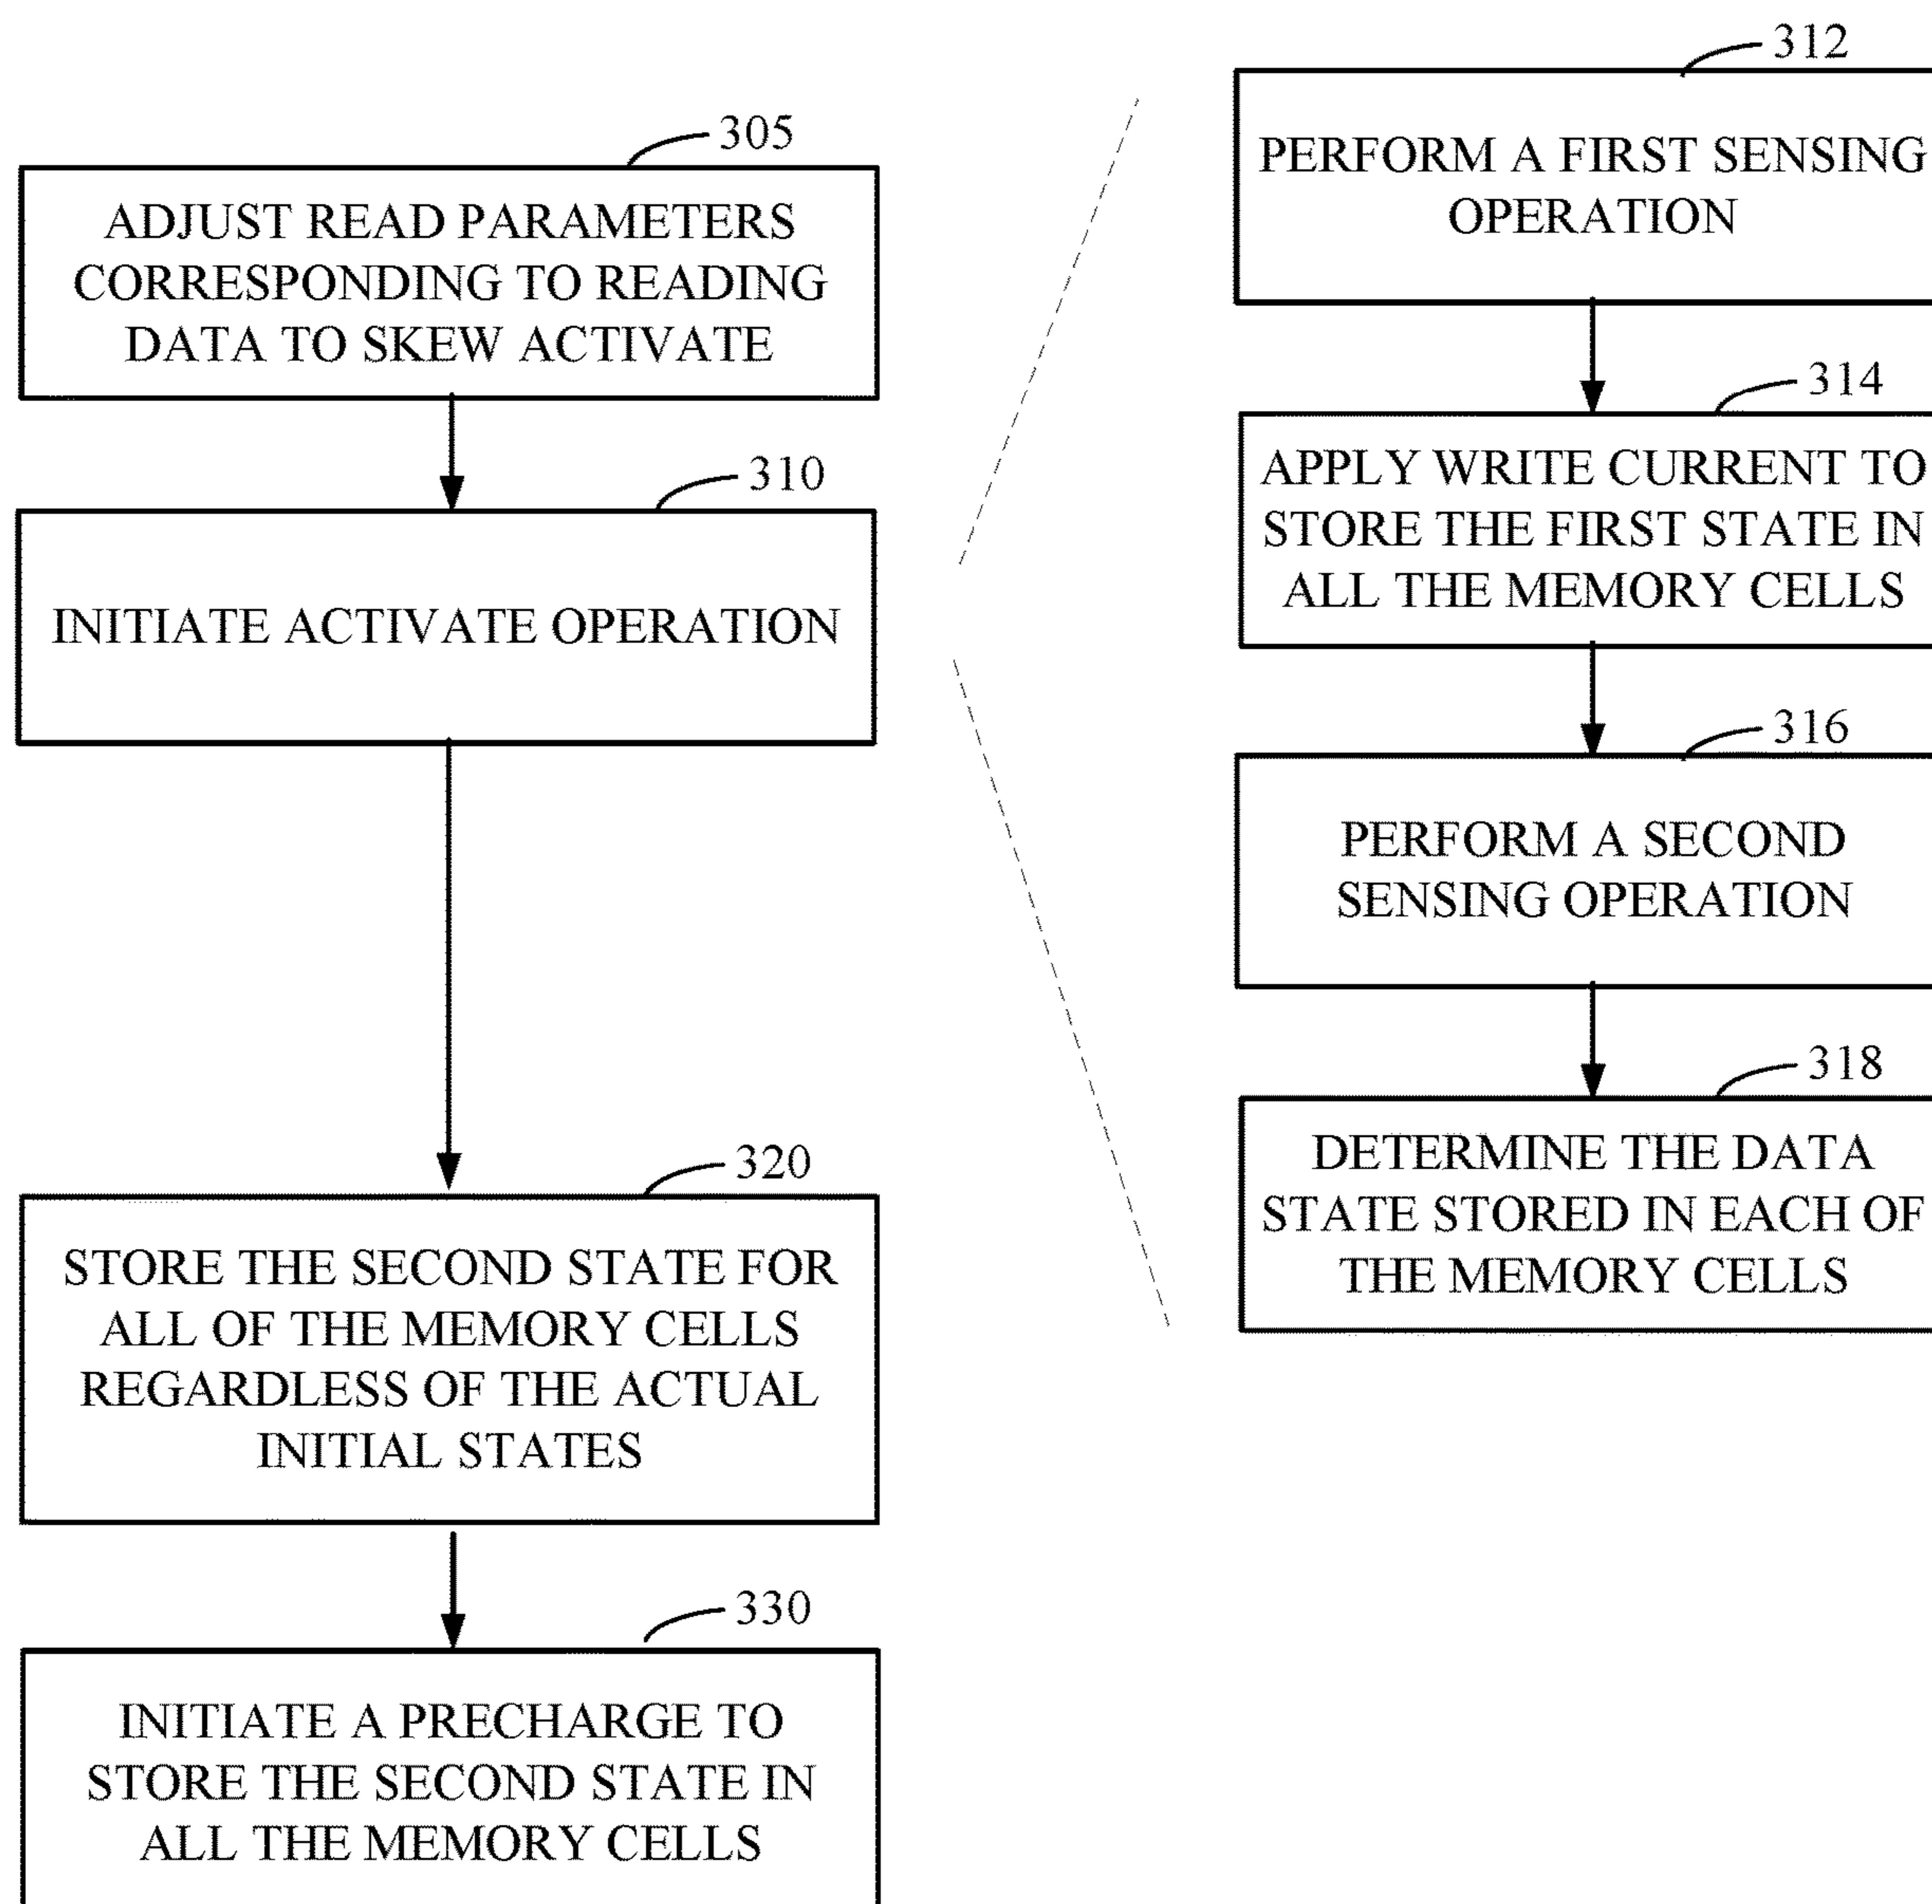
305

ADJUST READ PARAMETERS CORRESPONDING TO READING DATA TO SKEW ACTIVATE

310

INITIATE ACTIVATE OPERATION

320

STORE THE SECOND STATE FOR ALL OF THE MEMORY CELLS REGARDLESS OF THE ACTUAL INITIAL STATES

330

INITIATE A PRECHARGE TO STORE THE SECOND STATE IN ALL THE MEMORY CELLS

312

PERFORM A FIRST SENSING OPERATION

314

APPLY WRITE CURRENT TO STORE THE FIRST STATE IN ALL THE MEMORY CELLS

316

PERFORM A SECOND SENSING OPERATION

318

DETERMINE THE DATA STATE STORED IN EACH OF THE MEMORY CELLS